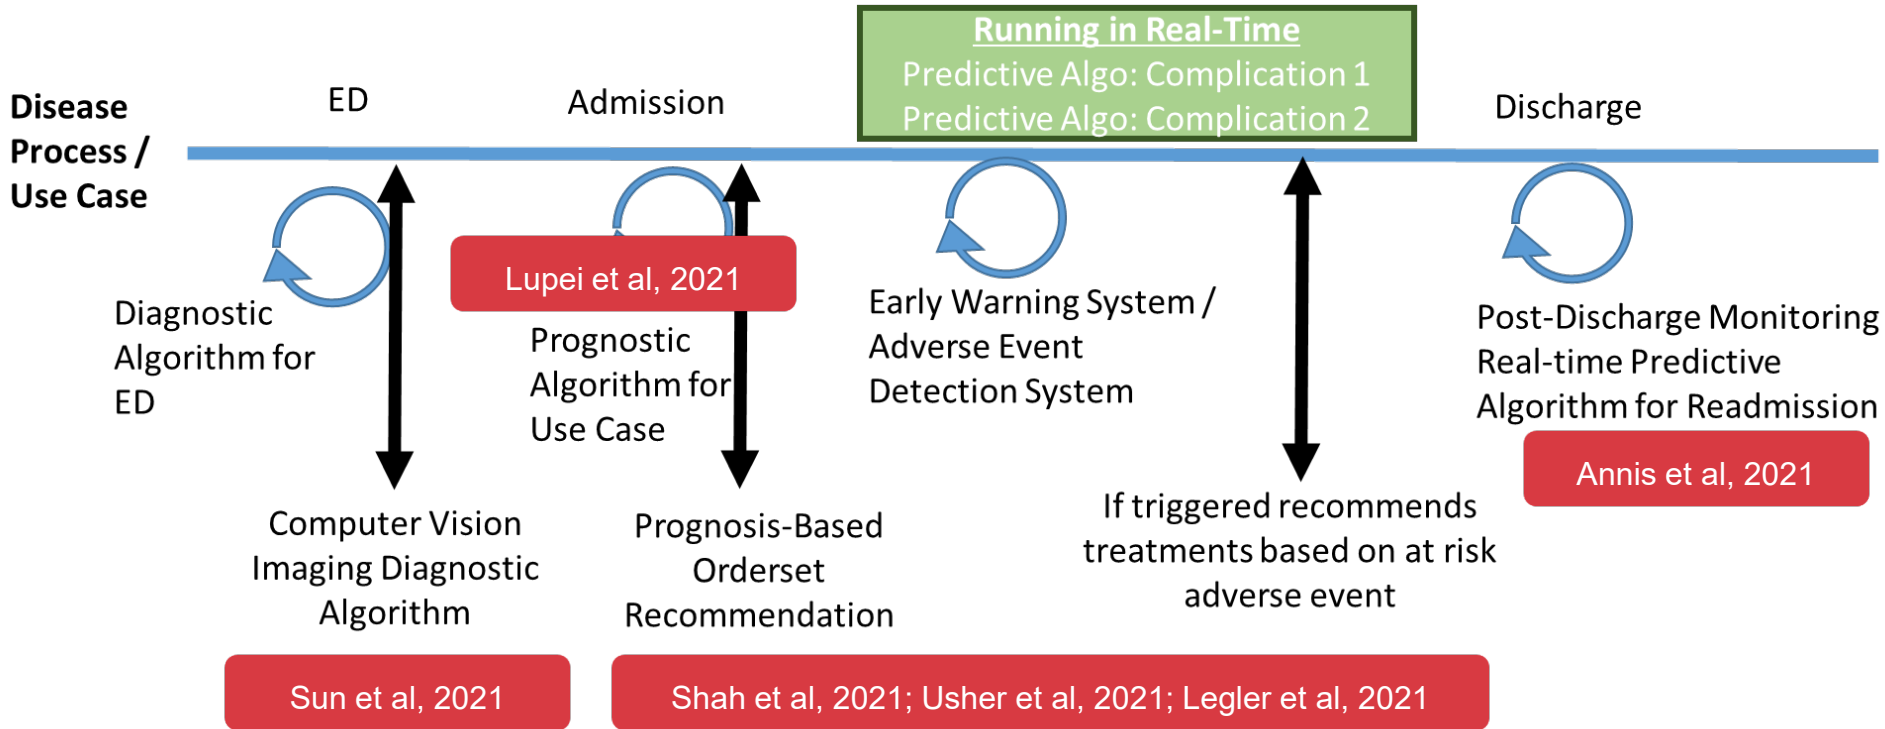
Running in Real-Time
Predictive Algo: Complication 1
Predictive Algo: Complication 2

Disease Process / Use Case

ED

Admission

Discharge

Diagnostic Algorithm for ED

Lupei et al, 2021

Prognostic Algorithm for Use Case

Early Warning System / Adverse Event Detection System

Post-Discharge Monitoring Real-time Predictive Algorithm for Readmission

Annis et al, 2021

Computer Vision Imaging Diagnostic Algorithm

Prognosis-Based Orderset Recommendation

If triggered recommends treatments based on at risk adverse event

Sun et al, 2021

Shah et al, 2021; Usher et al, 2021; Legler et al, 2021